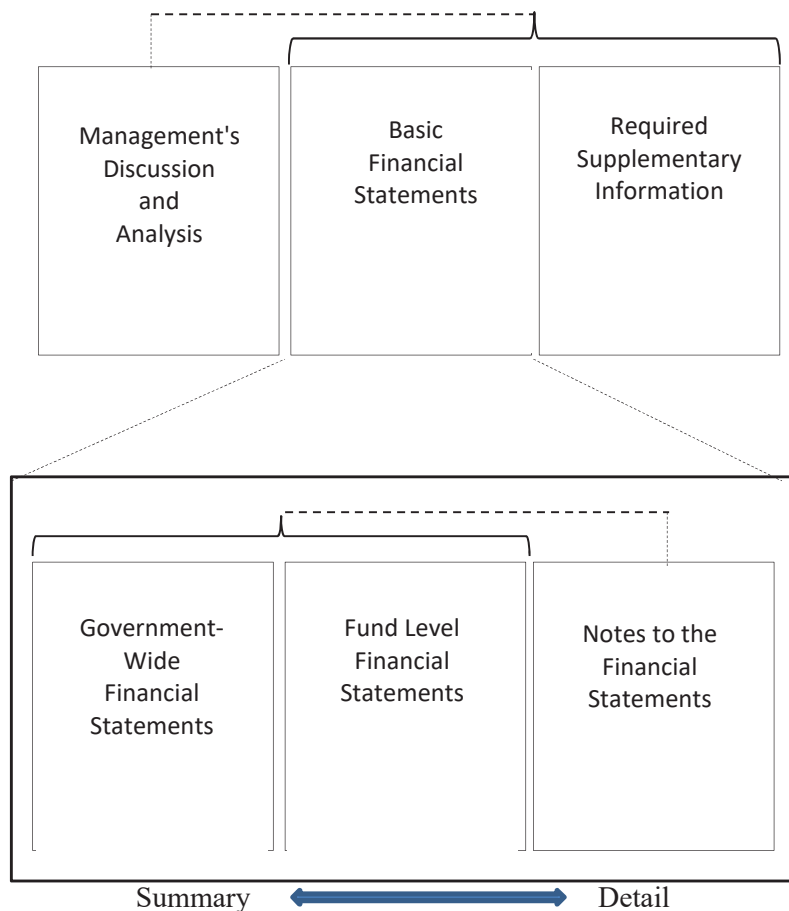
Management's Discussion and Analysis

Basic Financial Statements

Required Supplementary Information

Government-Wide Financial Statements

Fund Level Financial Statements

Notes to the Financial Statements

Summary

Detail